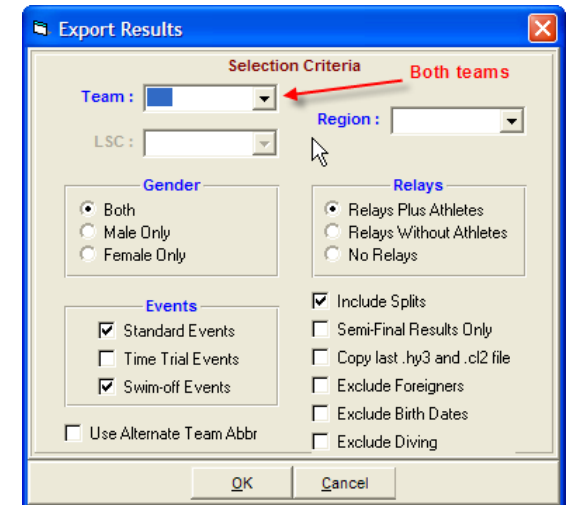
Export Results

Selection Criteria

Both teams

Team :

LSC :

Region :

Gender

Both

Male Only

Female Only

Relays

Relays Plus Athletes

Relays Without Athletes

No Relays

Events

Standard Events

Time Trial Events

Swim-off Events

Include Splits

Semi-Final Results Only

Copy last .hy3 and .cl2 file

Exclude Foreigners

Exclude Birth Dates

Exclude Diving

Use Alternate Team Abbr

OK

Cancel